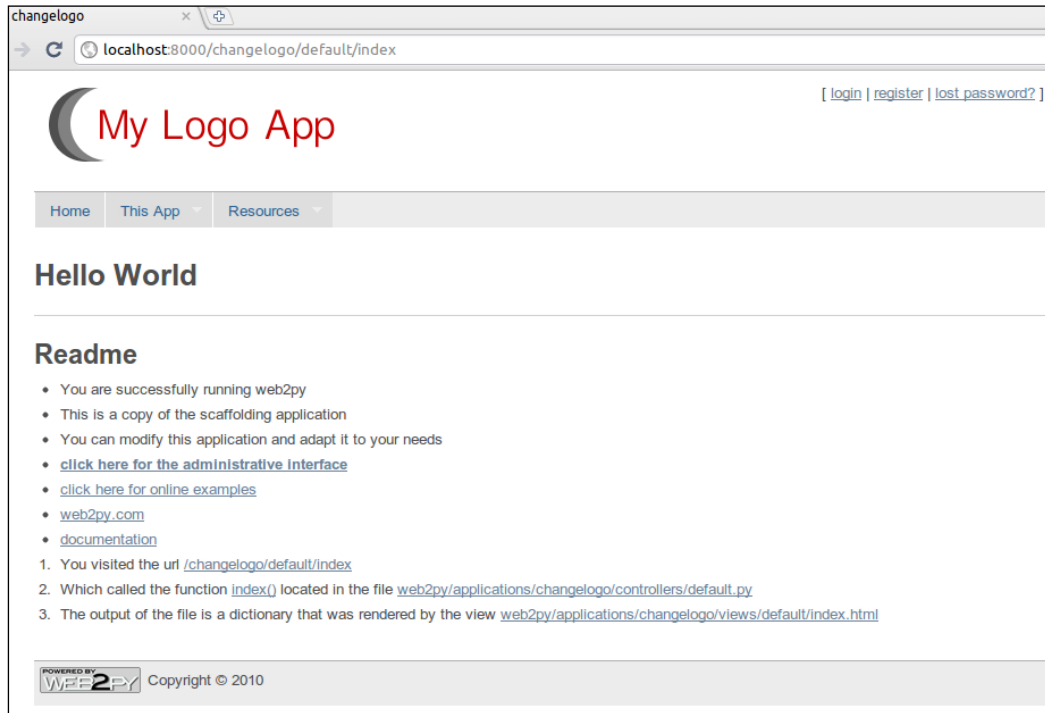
changelogo ×

localhost:8000/changelogo/default/index

My Logo App

[ login | register | lost password? ]

Home This App Resources

Hello World

Readme

- You are successfully running web2py
- This is a copy of the scaffolding application
- You can modify this application and adapt it to your needs
- click here for the administrative interface
- click here for online examples
- web2py.com
- documentation

1. You visited the url /changelogo/default/index
2. Which called the function index() located in the file web2py/applications/changelogo/controllers/default.py
3. The output of the file is a dictionary that was rendered by the view web2py/applications/changelogo/views/default/index.html

POWERED BY WEB2PY Copyright © 2010